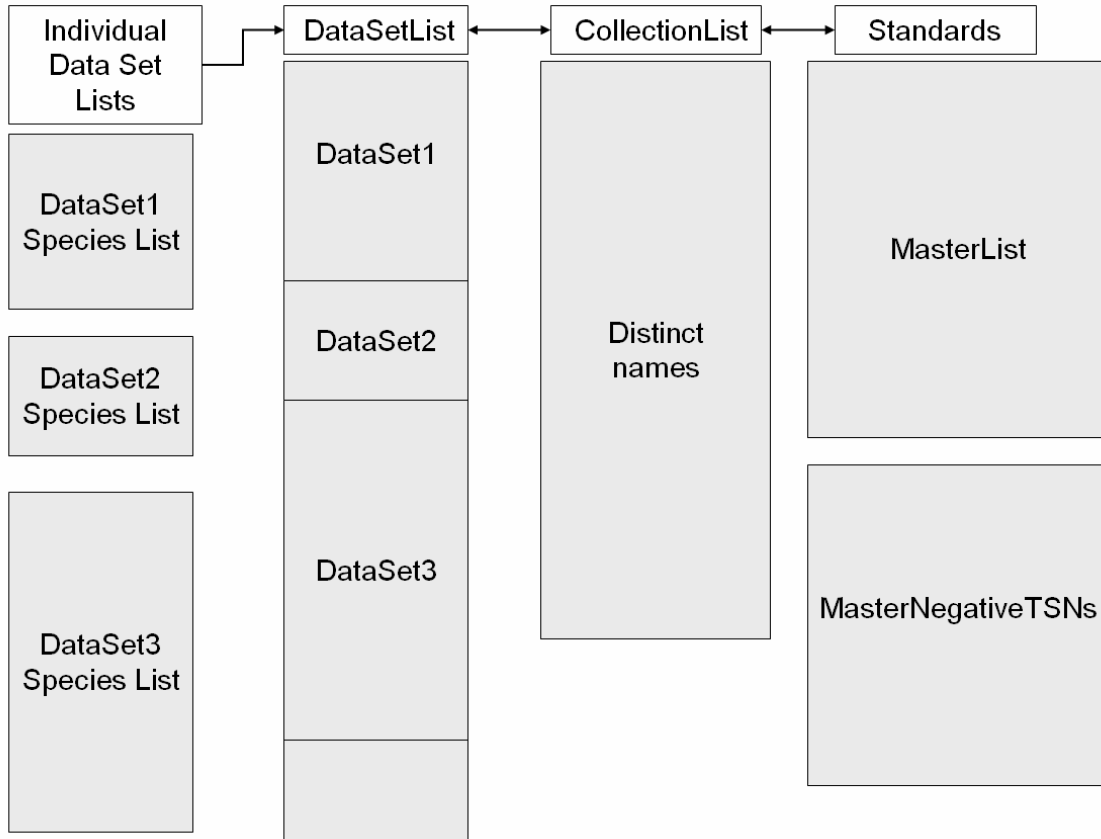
Individual Data Set Lists

DataSetList

CollectionList

Standards

DataSet1 Species List

DataSet2 Species List

DataSet3 Species List

DataSet1

DataSet2

DataSet3

Distinct names

MasterList

MasterNegativeTSNs